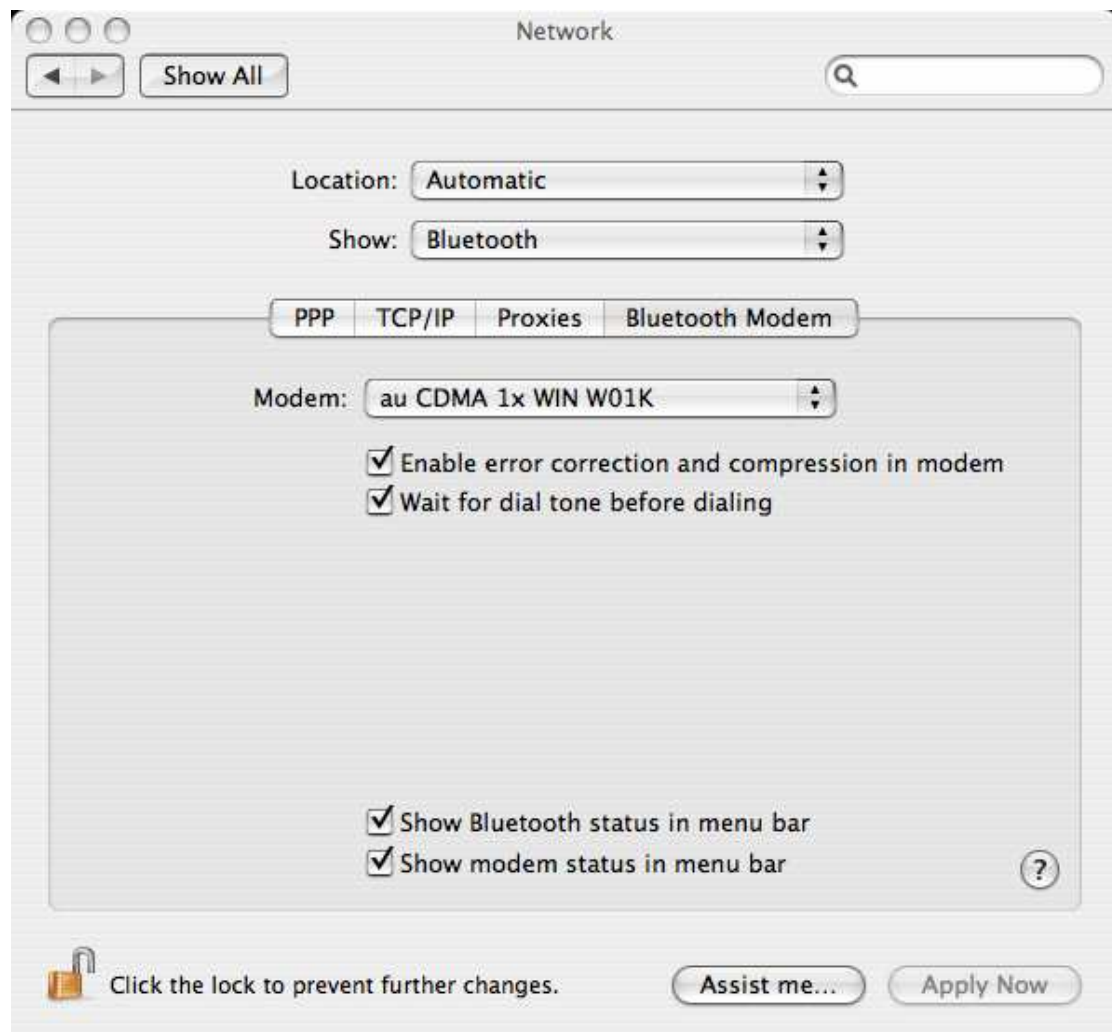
Network

Show All

Location: Automatic

Show: Bluetooth

PPP TCP/IP Proxies Bluetooth Modem

Modem: au CDMA 1x WIN W01K

Enable error correction and compression in modem

Wait for dial tone before dialing

Show Bluetooth status in menu bar

Show modem status in menu bar

?

Click the lock to prevent further changes.

Assist me...

Apply Now